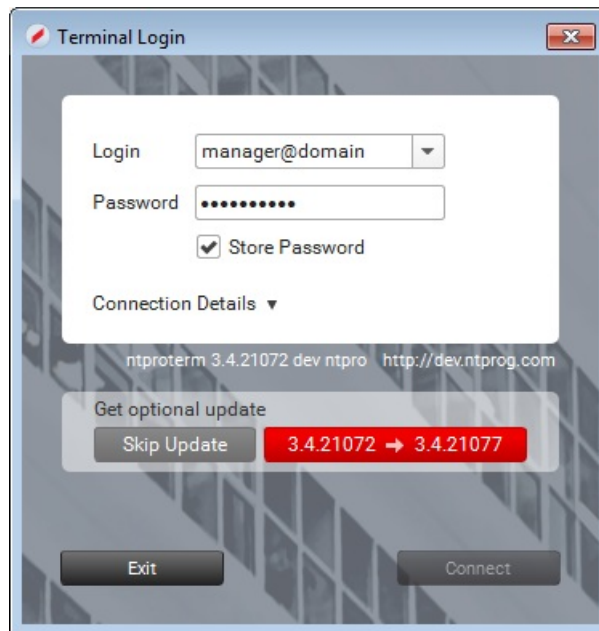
Terminal Login

Login manager@domain

Password ●●●●●●●●●●●

Store Password

Connection Details ▼

ntproterm 3.4.21072 dev ntpro http://dev.ntprog.com

Get optional update

Skip Update

3.4.21072 → 3.4.21077

Exit

Connect